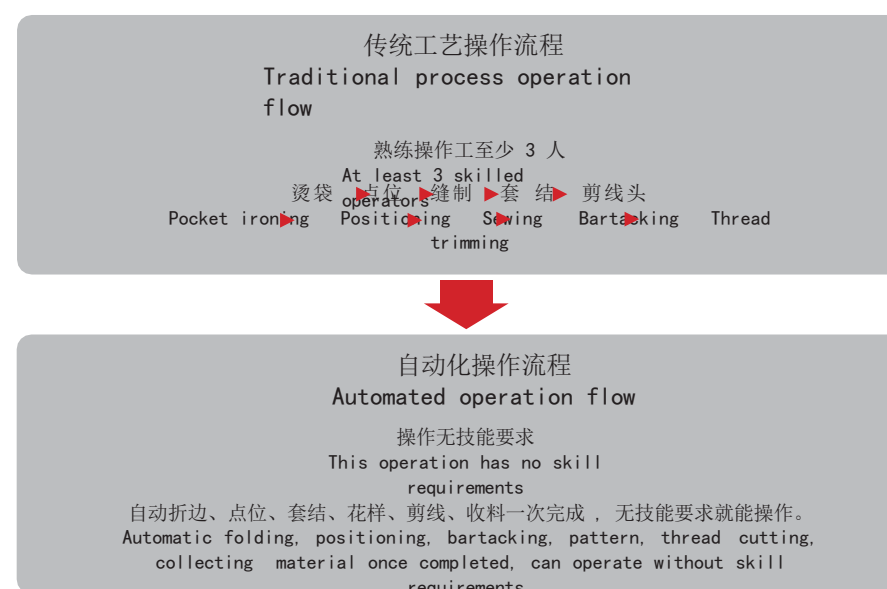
传统工艺操作流程
Traditional process operation flow

熟练操作工至少 3 人
At least 3 skilled operators

烫袋 点位 缝制 套 结 剪线头
Pocket ironing Positioning Sewing Bartacking Thread trimming

自动化操作流程
Automated operation flow

操作无技能要求
This operation has no skill requirements

自动折边、点位、套结、花样、剪线、收料一次完成 , 无技能要求就能操作。
Automatic folding, positioning, bartacking, pattern, thread cutting, collecting material once completed, can operate without skill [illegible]